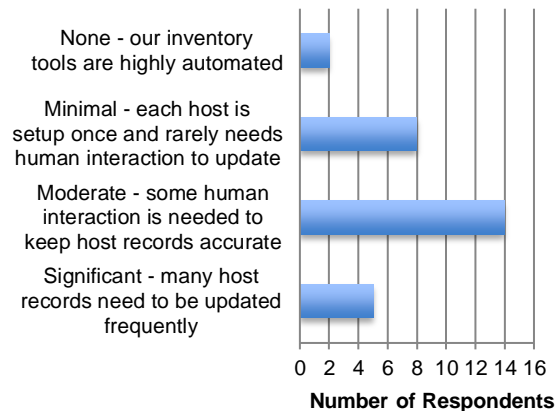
None - our inventory tools are highly automated

Minimal - each host is setup once and rarely needs human interaction to update

Moderate - some human interaction is needed to keep host records accurate

Significant - many host records need to be updated frequently

0 2 4 6 8 10 12 14 16

Number of Respondents